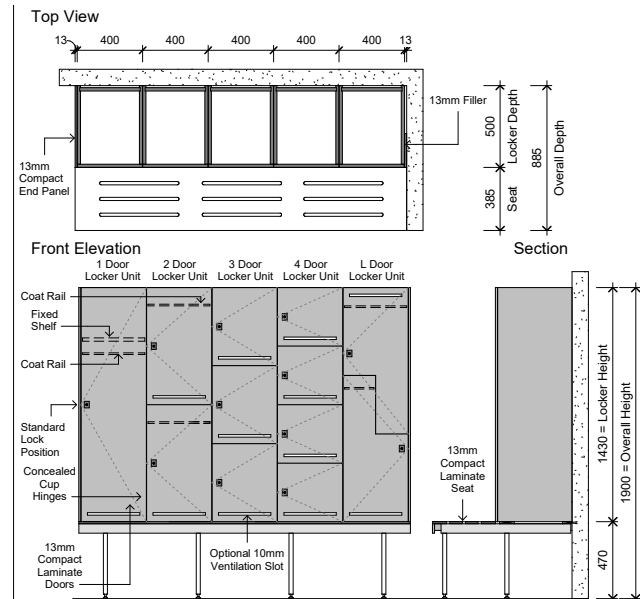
Top View

13 400 400 400 400 400 13

13mm Filler

13mm Compact End Panel

500 Locker Depth

385 Seat

885 Overall Depth

Front Elevation

Section

1 Door Locker Unit

2 Door Locker Unit

3 Door Locker Unit

4 Door Locker Unit

L Door Locker Unit

Coat Rail

Fixed Shelf

Coat Rail

Standard Lock Position

Concealed Cup Hinges

13mm Compact Laminate Doors

Optional 10mm Ventilation Slot

13mm Compact Laminate Seat

1430 = Locker Height

1900 = Overall Height

470